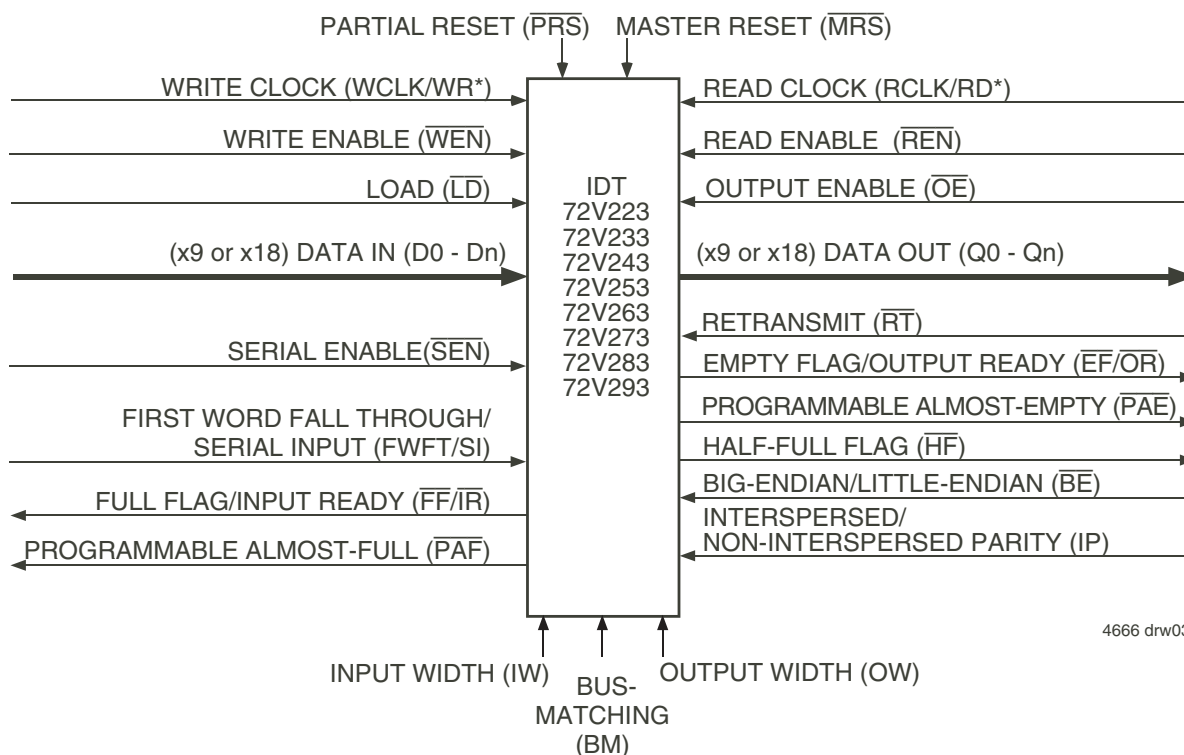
PARTIAL RESET ($\overline{PRS}$) MASTER RESET ($\overline{MRS}$)

WRITE CLOCK (WCLK/WR*)

WRITE ENABLE ($\overline{WEN}$)

LOAD ($\overline{LD}$)

(x9 or x18) DATA IN (D0 - Dn)

SERIAL ENABLE($\overline{SEN}$)

FIRST WORD FALL THROUGH/ SERIAL INPUT (FWFT/SI)

FULL FLAG/INPUT READY ($\overline{FF}$/$\overline{IR}$)

PROGRAMMABLE ALMOST-FULL ($\overline{PAF}$)

IDT
72V223
72V233
72V243
72V253
72V263
72V273
72V283
72V293

READ CLOCK (RCLK/RD*)

READ ENABLE ($\overline{REN}$)

OUTPUT ENABLE ($\overline{OE}$)

(x9 or x18) DATA OUT (Q0 - Qn)

RETRANSMIT ($\overline{RT}$)

EMPTY FLAG/OUTPUT READY ($\overline{EF}$/$\overline{OR}$)

PROGRAMMABLE ALMOST-EMPTY ($\overline{PAE}$)

HALF-FULL FLAG ($\overline{HF}$)

BIG-ENDIAN/LITTLE-ENDIAN ($\overline{BE}$)

INTERSPERSED/ NON-INTERSPERSED PARITY (IP)

4666 drw03

INPUT WIDTH (IW)

BUS-MATCHING (BM)

OUTPUT WIDTH (OW)